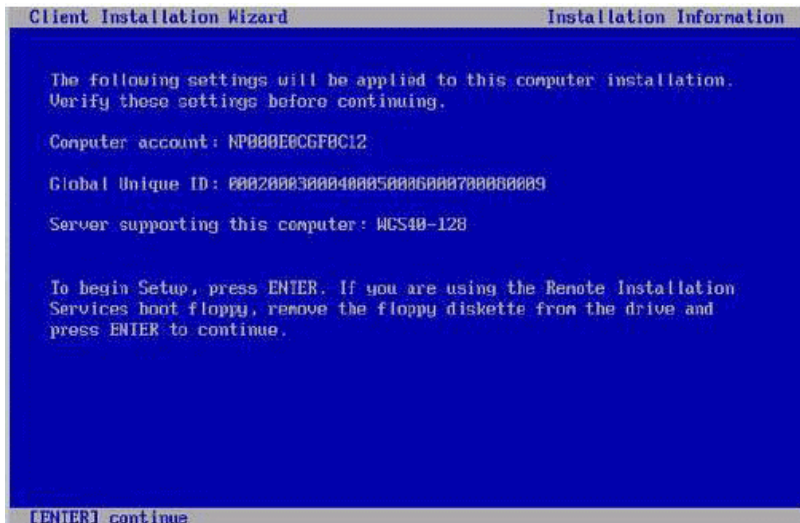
Client Installation Wizard

Installation Information

The following settings will be applied to this computer installation. Verify these settings before continuing.

Computer account: NP000E0CGF0C12

Global Unique ID: 00020003000400050006000700080009

Server supporting this computer: WGS40-128

To begin Setup, press ENTER. If you are using the Remote Installation Services boot floppy, remove the floppy diskette from the drive and press ENTER to continue.

[ENTER] continue